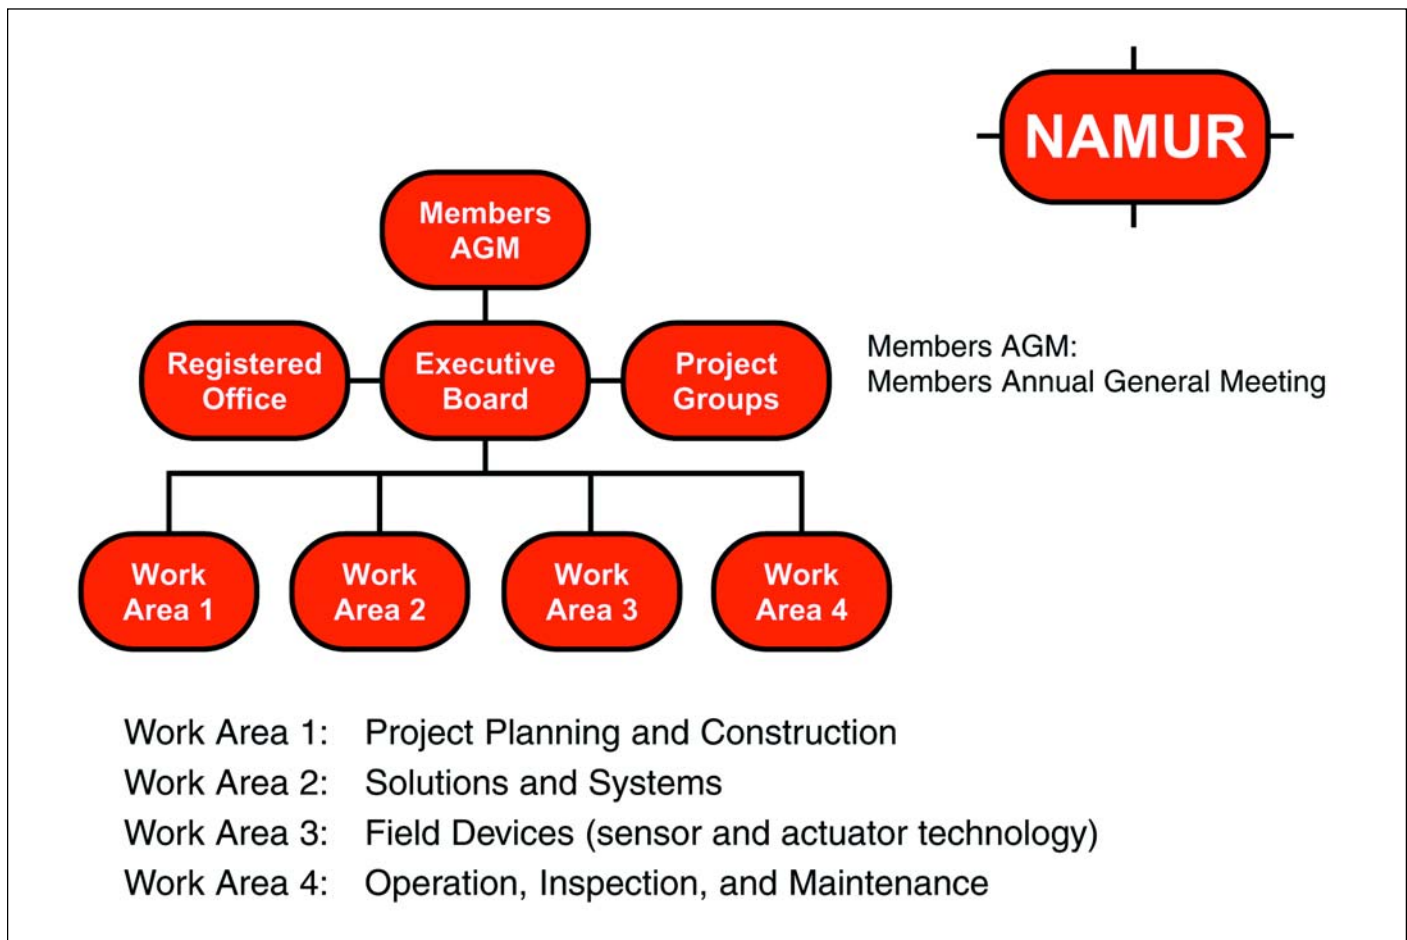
NAMUR

Members AGM

Registered Office

Executive Board

Project Groups

Members AGM:
Members Annual General Meeting

Work Area 1

Work Area 2

Work Area 3

Work Area 4

Work Area 1: Project Planning and Construction
Work Area 2: Solutions and Systems
Work Area 3: Field Devices (sensor and actuator technology)
Work Area 4: Operation, Inspection, and Maintenance